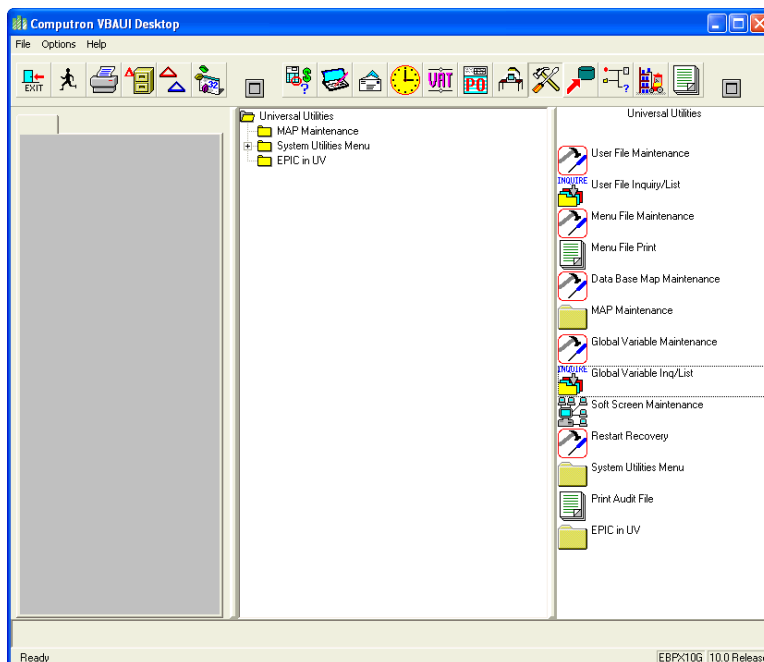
Computron VBAUI Desktop

File Options Help

EXIT

VAT PO

Universal Utilities
MAP Maintenance
System Utilities Menu
EPIC in UV

Universal Utilities

User File Maintenance
INQUIRE User File Inquiry/List
Menu File Maintenance
Menu File Print
Data Base Map Maintenance
MAP Maintenance
Global Variable Maintenance
INQUIRE Global Variable Inq/List
Soft Screen Maintenance
Restart Recovery
System Utilities Menu
Print Audit File
EPIC in UV

Ready | EBPX10G | 10.0 Releas